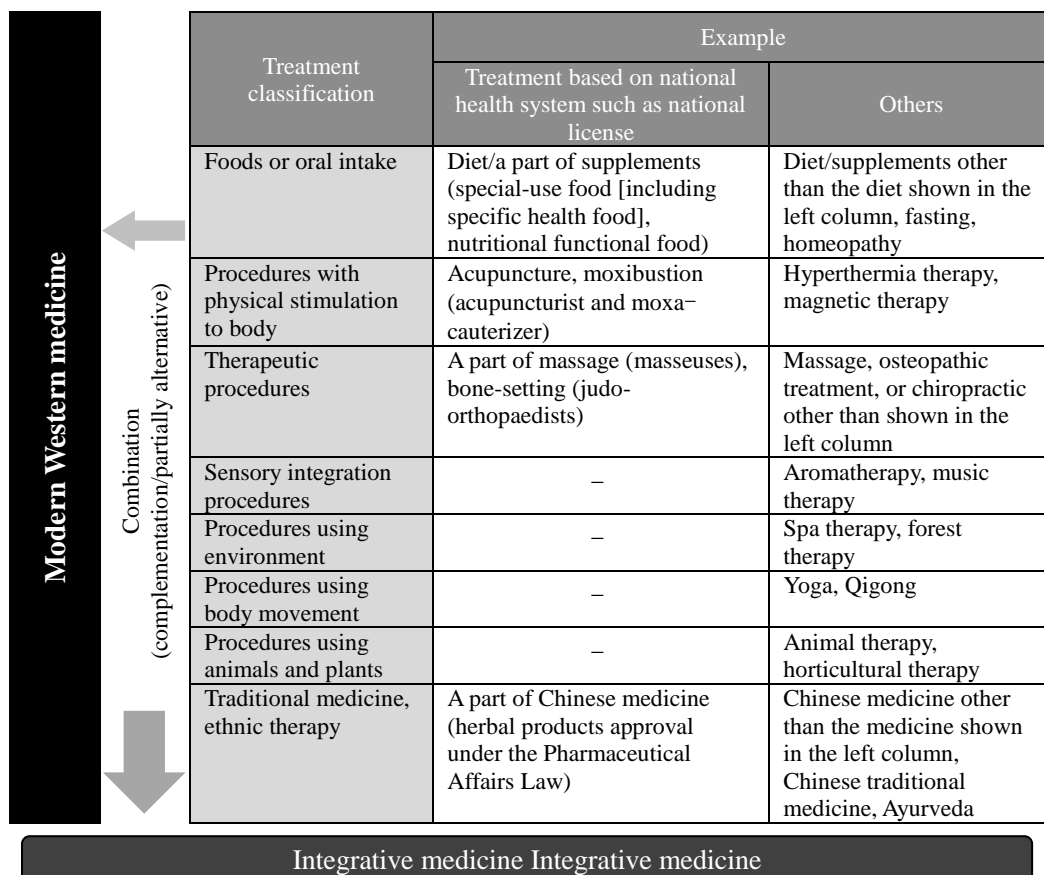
Modern Western medicine

Combination (complementation/partially alternative)

| Treatment classification | Example: Treatment based on national health system such as national license | Example: Others |
|---|---|---|
| Foods or oral intake | Diet/a part of supplements (special-use food [including specific health food], nutritional functional food) | Diet/supplements other than the diet shown in the left column, fasting, homeopathy |
| Procedures with physical stimulation to body | Acupuncture, moxibustion (acupuncturist and moxa−cauterizer) | Hyperthermia therapy, magnetic therapy |
| Therapeutic procedures | A part of massage (masseuses), bone-setting (judo-orthopaedists) | Massage, osteopathic treatment, or chiropractic other than shown in the left column |
| Sensory integration procedures | – | Aromatherapy, music therapy |
| Procedures using environment | – | Spa therapy, forest therapy |
| Procedures using body movement | – | Yoga, Qigong |
| Procedures using animals and plants | – | Animal therapy, horticultural therapy |
| Traditional medicine, ethnic therapy | A part of Chinese medicine (herbal products approval under the Pharmaceutical Affairs Law) | Chinese medicine other than the medicine shown in the left column, Chinese traditional medicine, Ayurveda |

Integrative medicine Integrative medicine